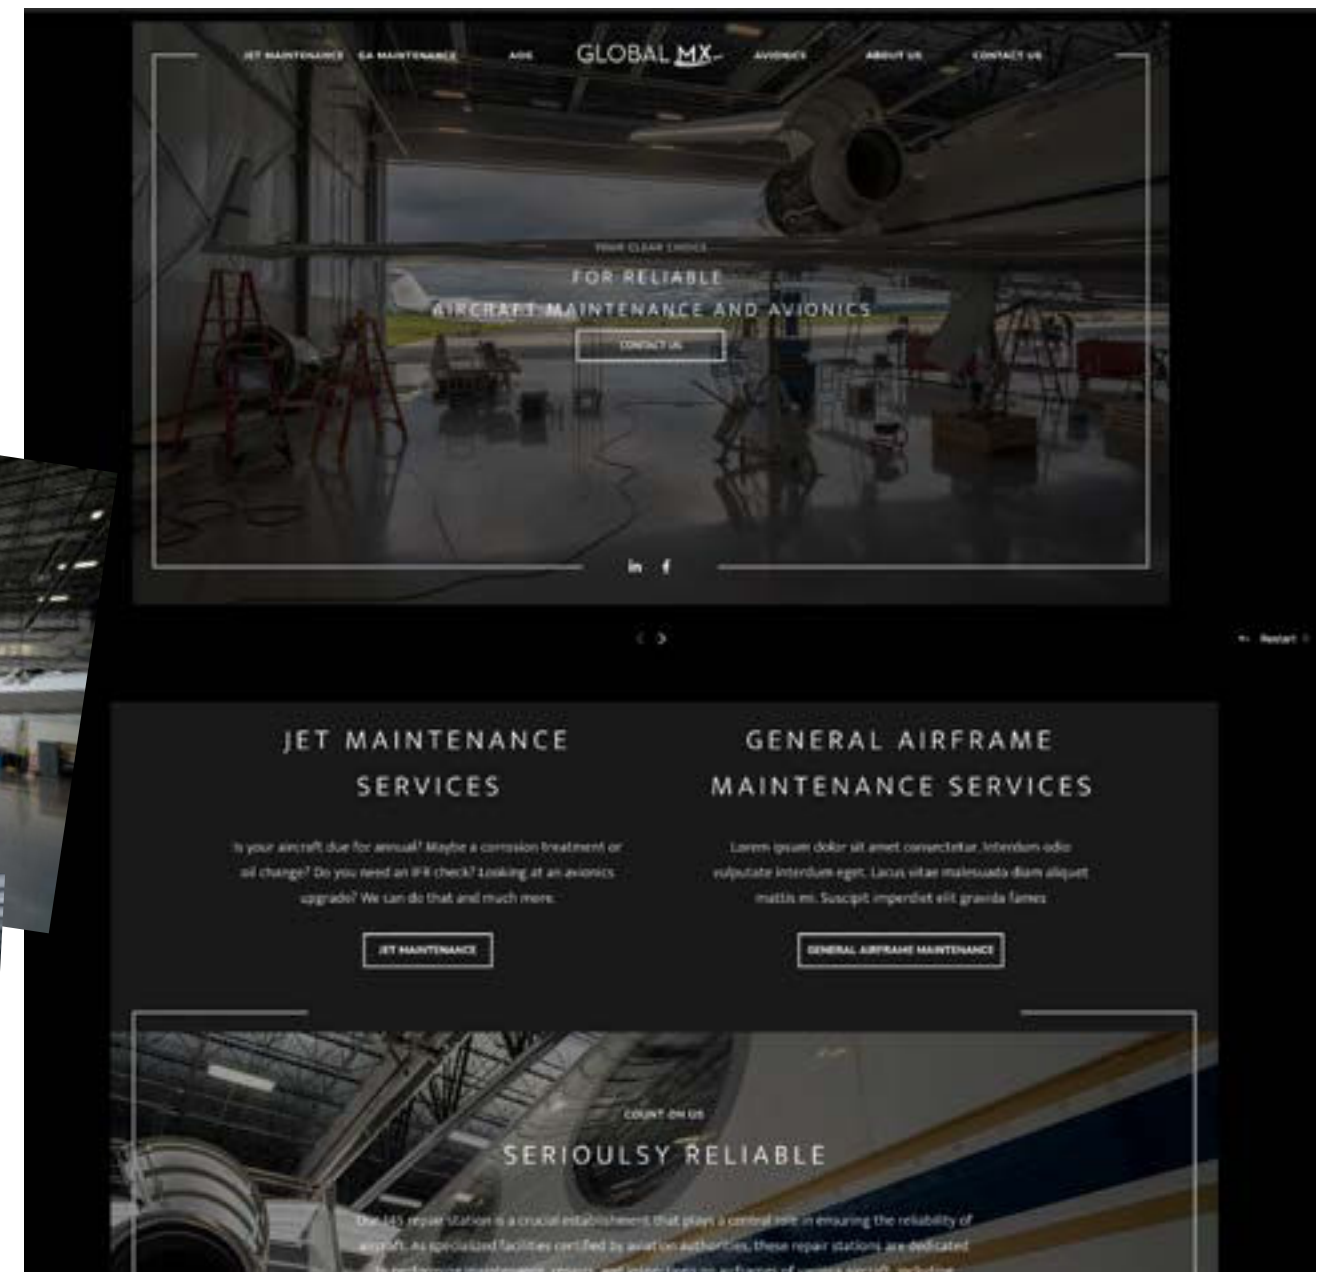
JET MAINTENANCE GA MAINTENANCE AOG GLOBAL MX AVIONICS ABOUT US CONTACT US

YOUR CLEAR CHOICE

FOR RELIABLE

AIRCRAFT MAINTENANCE AND AVIONICS

CONTACT US

in f

‹ ›

← Restart

JET MAINTENANCE SERVICES

Is your aircraft due for annual? Maybe a corrosion treatment or oil change? Do you need an IFR check? Looking at an avionics upgrade? We can do that and much more.

JET MAINTENANCE

GENERAL AIRFRAME MAINTENANCE SERVICES

Lorem ipsum dolor sit amet consectetur. Interdum odio vulputate interdum eget. Lacus vitae malesuada diam aliquet mattis mi. Suscipit imperdiet elit gravida fames

GENERAL AIRFRAME MAINTENANCE

COUNT ON US

SERIOULSY RELIABLE

Our 145 repair station is a crucial establishment that plays a central role in ensuring the reliability of aircraft. As specialized facilities certified by aviation authorities, these repair stations are dedicated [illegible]